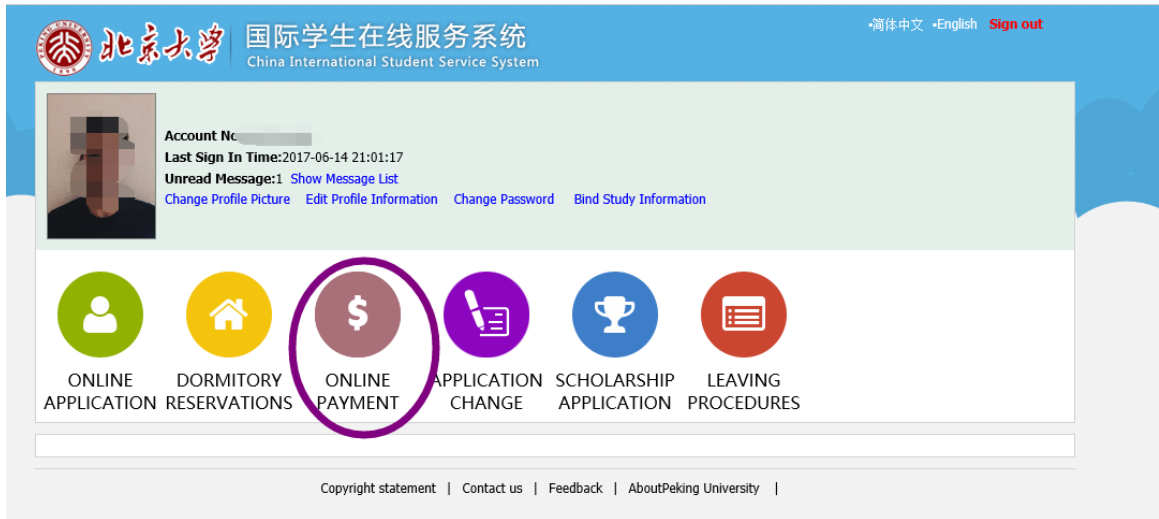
北京大学 国际学生在线服务系统
China International Student Service System

•简体中文 •English Sign out

Account No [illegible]
Last Sign In Time:2017-06-14 21:01:17
Unread Message:1 Show Message List
Change Profile Picture Edit Profile Information Change Password Bind Study Information

ONLINE APPLICATION
DORMITORY RESERVATIONS
ONLINE PAYMENT
APPLICATION CHANGE
SCHOLARSHIP APPLICATION
LEAVING PROCEDURES

Copyright statement | Contact us | Feedback | AboutPeking University |